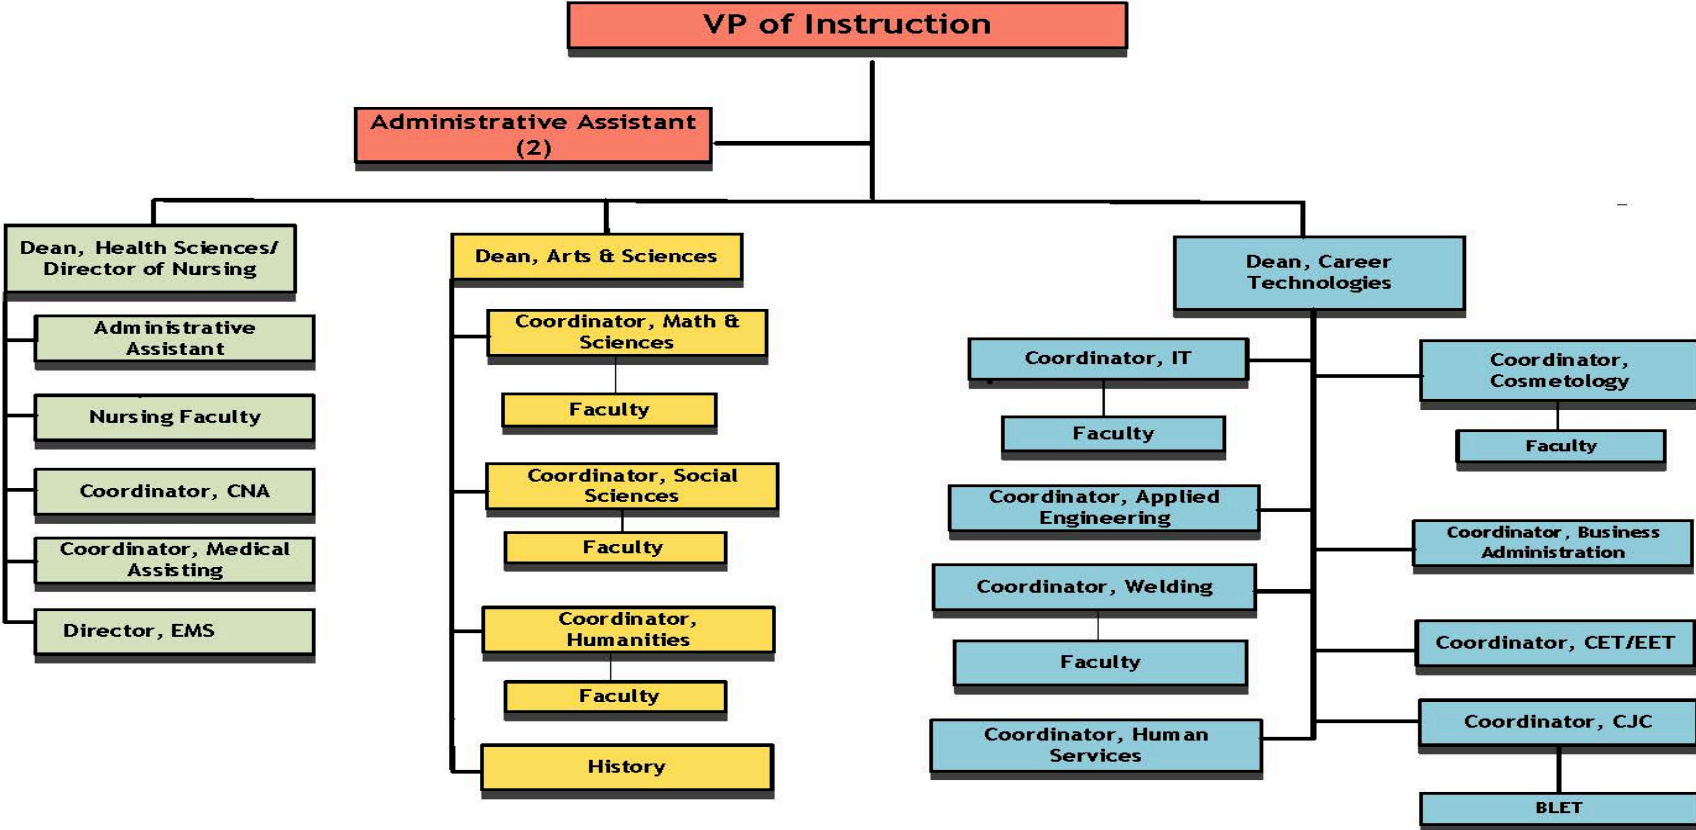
VP of Instruction

Administrative Assistant (2)

Dean, Health Sciences/ Director of Nursing

Administrative Assistant

Nursing Faculty

Coordinator, CNA

Coordinator, Medical Assisting

Director, EMS

Dean, Arts & Sciences

Coordinator, Math & Sciences

Faculty

Coordinator, Social Sciences

Faculty

Coordinator, Humanities

Faculty

History

Dean, Career Technologies

Coordinator, IT

Faculty

Coordinator, Applied Engineering

Coordinator, Welding

Faculty

Coordinator, Human Services

Coordinator, Cosmetology

Faculty

Coordinator, Business Administration

Coordinator, CET/EET

Coordinator, CJC

BLET